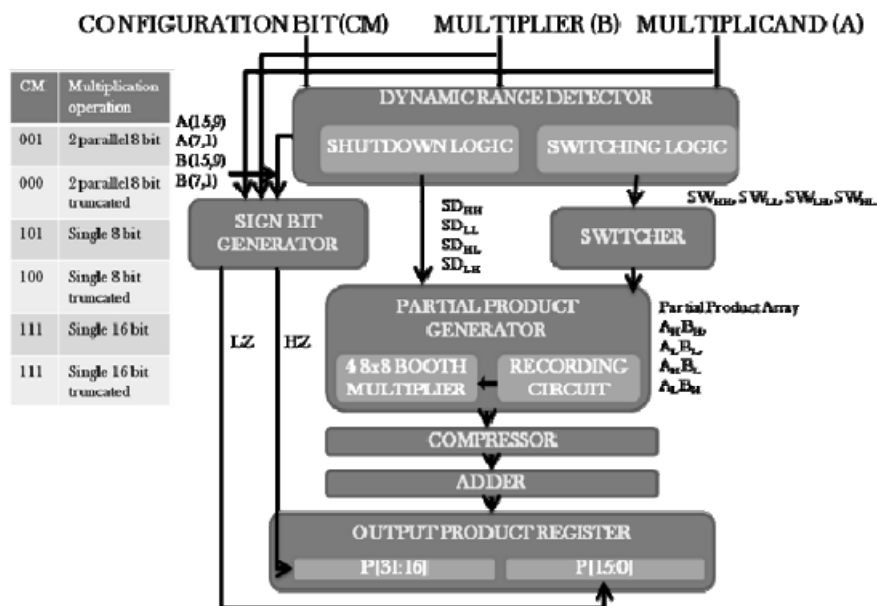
CONFIGURATION BIT(CM) MULTIPLIER (B) MULTIPLICAND (A)

| CM | Multiplication operation |
|---|---|
| 001 | 2 parallel 8 bit |
| 000 | 2 parallel 8 bit truncated |
| 101 | Single 8 bit |
| 100 | Single 8 bit truncated |
| 111 | Single 16 bit |
| 111 | Single 16 bit truncated |

A(15,9)
A(7,1)
B(15,9)
B(7,1)

DYNAMIC RANGE DETECTOR
SHUTDOWN LOGIC
SWITCHING LOGIC

$SW_{HH}$, $SW_{LL}$, $SW_{LH}$, $SW_{HL}$

SIGN BIT GENERATOR

$SD_{HH}$
$SD_{LL}$
$SD_{HL}$
$SD_{LH}$

SWITCHER

PARTIAL PRODUCT GENERATOR
4 8x8 BOOTH MULTIPLIER
RECORDING CIRCUIT

Partial Product Array
$A_H B_H$,
$A_L B_L$,
$A_H B_L$,
$A_L B_H$

LZ
HZ

COMPRESSOR
ADDER
OUTPUT PRODUCT REGISTER
P[31:16]
P[15:0]